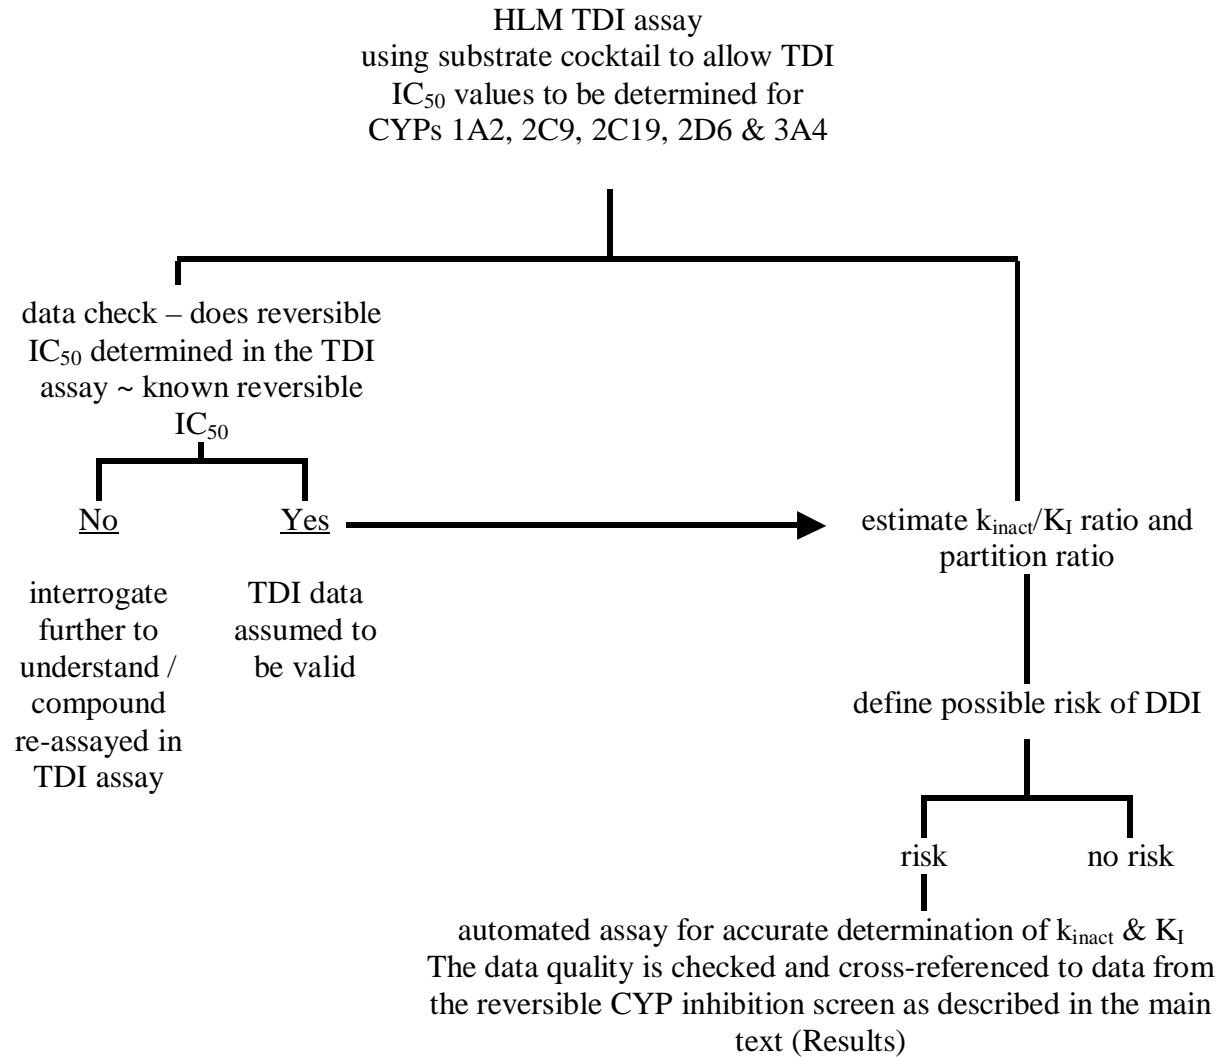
HLM TDI assay using substrate cocktail to allow TDI $IC_{50}$ values to be determined for CYPs 1A2, 2C9, 2C19, 2D6 & 3A4

data check – does reversible $IC_{50}$ determined in the TDI assay ~ known reversible $IC_{50}$

No

interrogate further to understand / compound re-assayed in TDI assay

Yes

TDI data assumed to be valid

estimate $k_{inact}/K_I$ ratio and partition ratio

define possible risk of DDI

risk

no risk

automated assay for accurate determination of $k_{inact}$ & $K_I$
The data quality is checked and cross-referenced to data from the reversible CYP inhibition screen as described in the main text (Results)